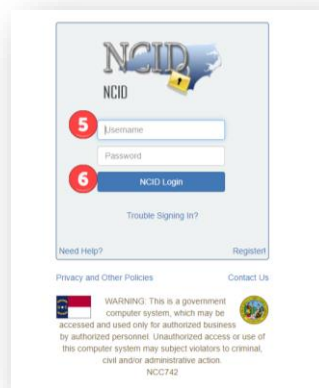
NCID

NCID

5 Username

Password

6 NCID Login

Trouble Signing In?

Need Help?

Register!

Privacy and Other Policies

Contact Us

WARNING: This is a government computer system, which may be accessed and used only for authorized business by authorized personnel. Unauthorized access or use of this computer system may subject violators to criminal, civil and/or administrative action.
NCC742